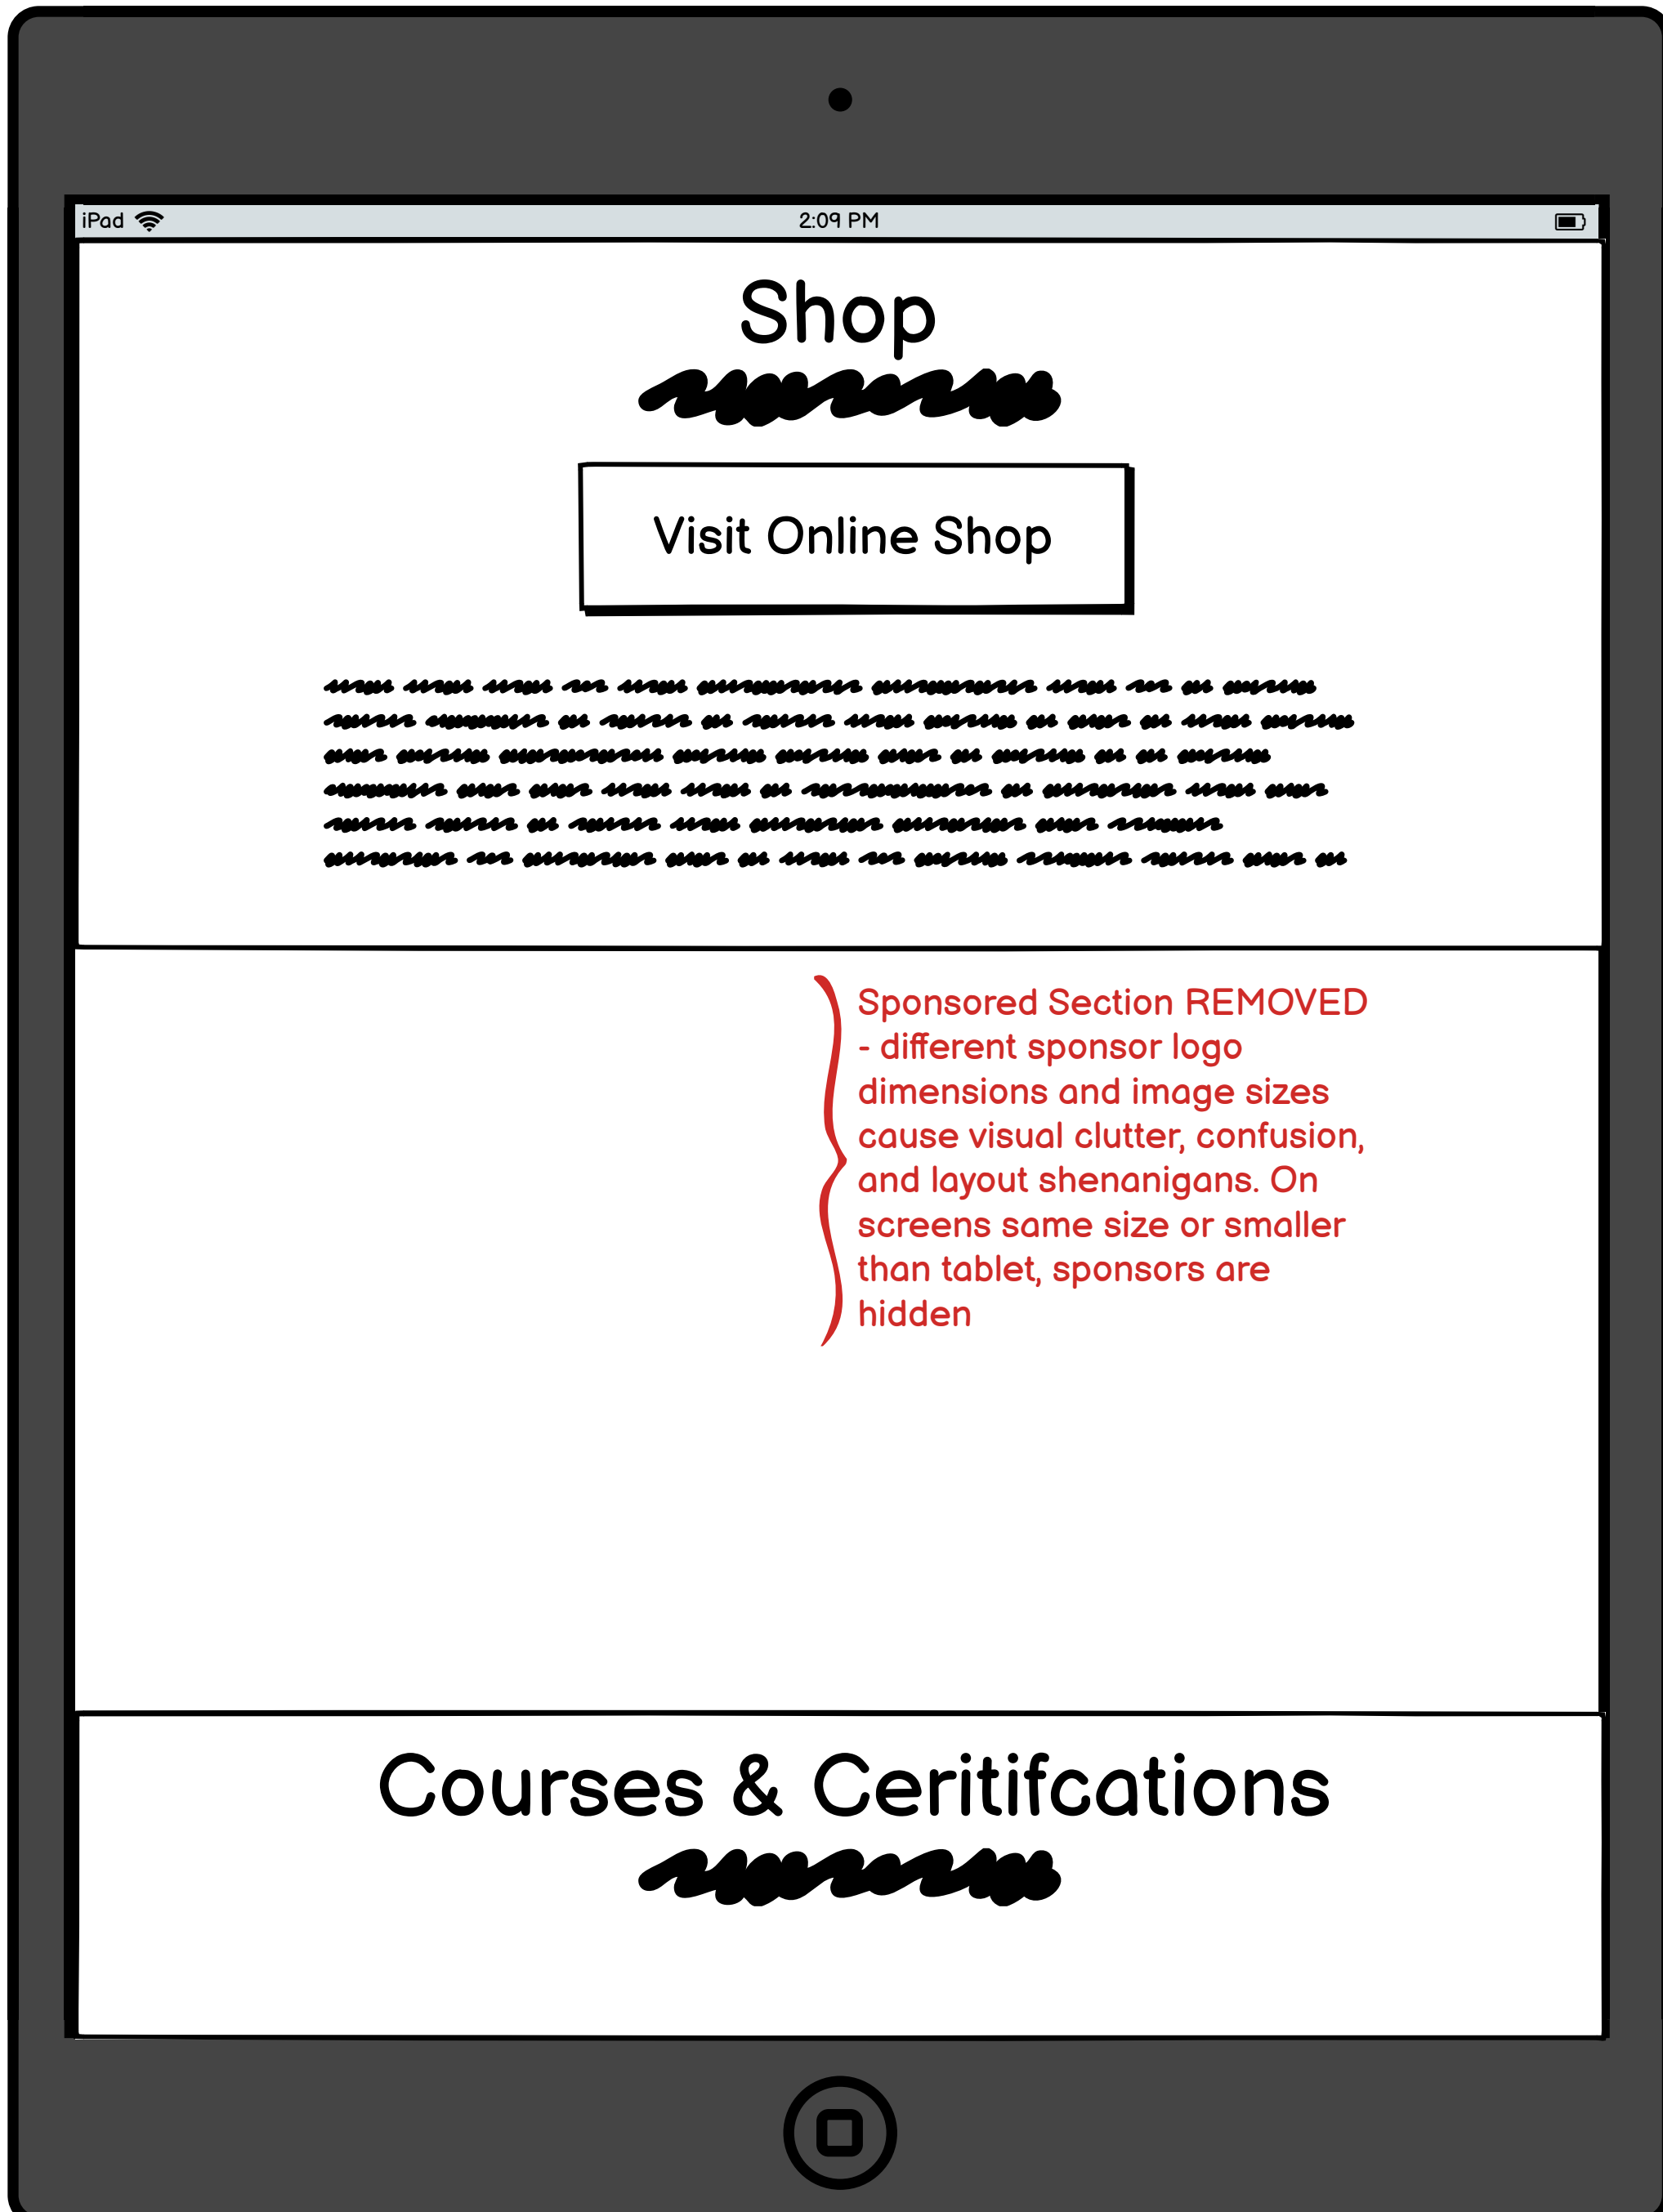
iPad

2:09 PM

Shop

Visit Online Shop

Sponsored Section REMOVED - different sponsor logo dimensions and image sizes cause visual clutter, confusion, and layout shenanigans. On screens same size or smaller than tablet, sponsors are hidden

Courses & Ceritifcations